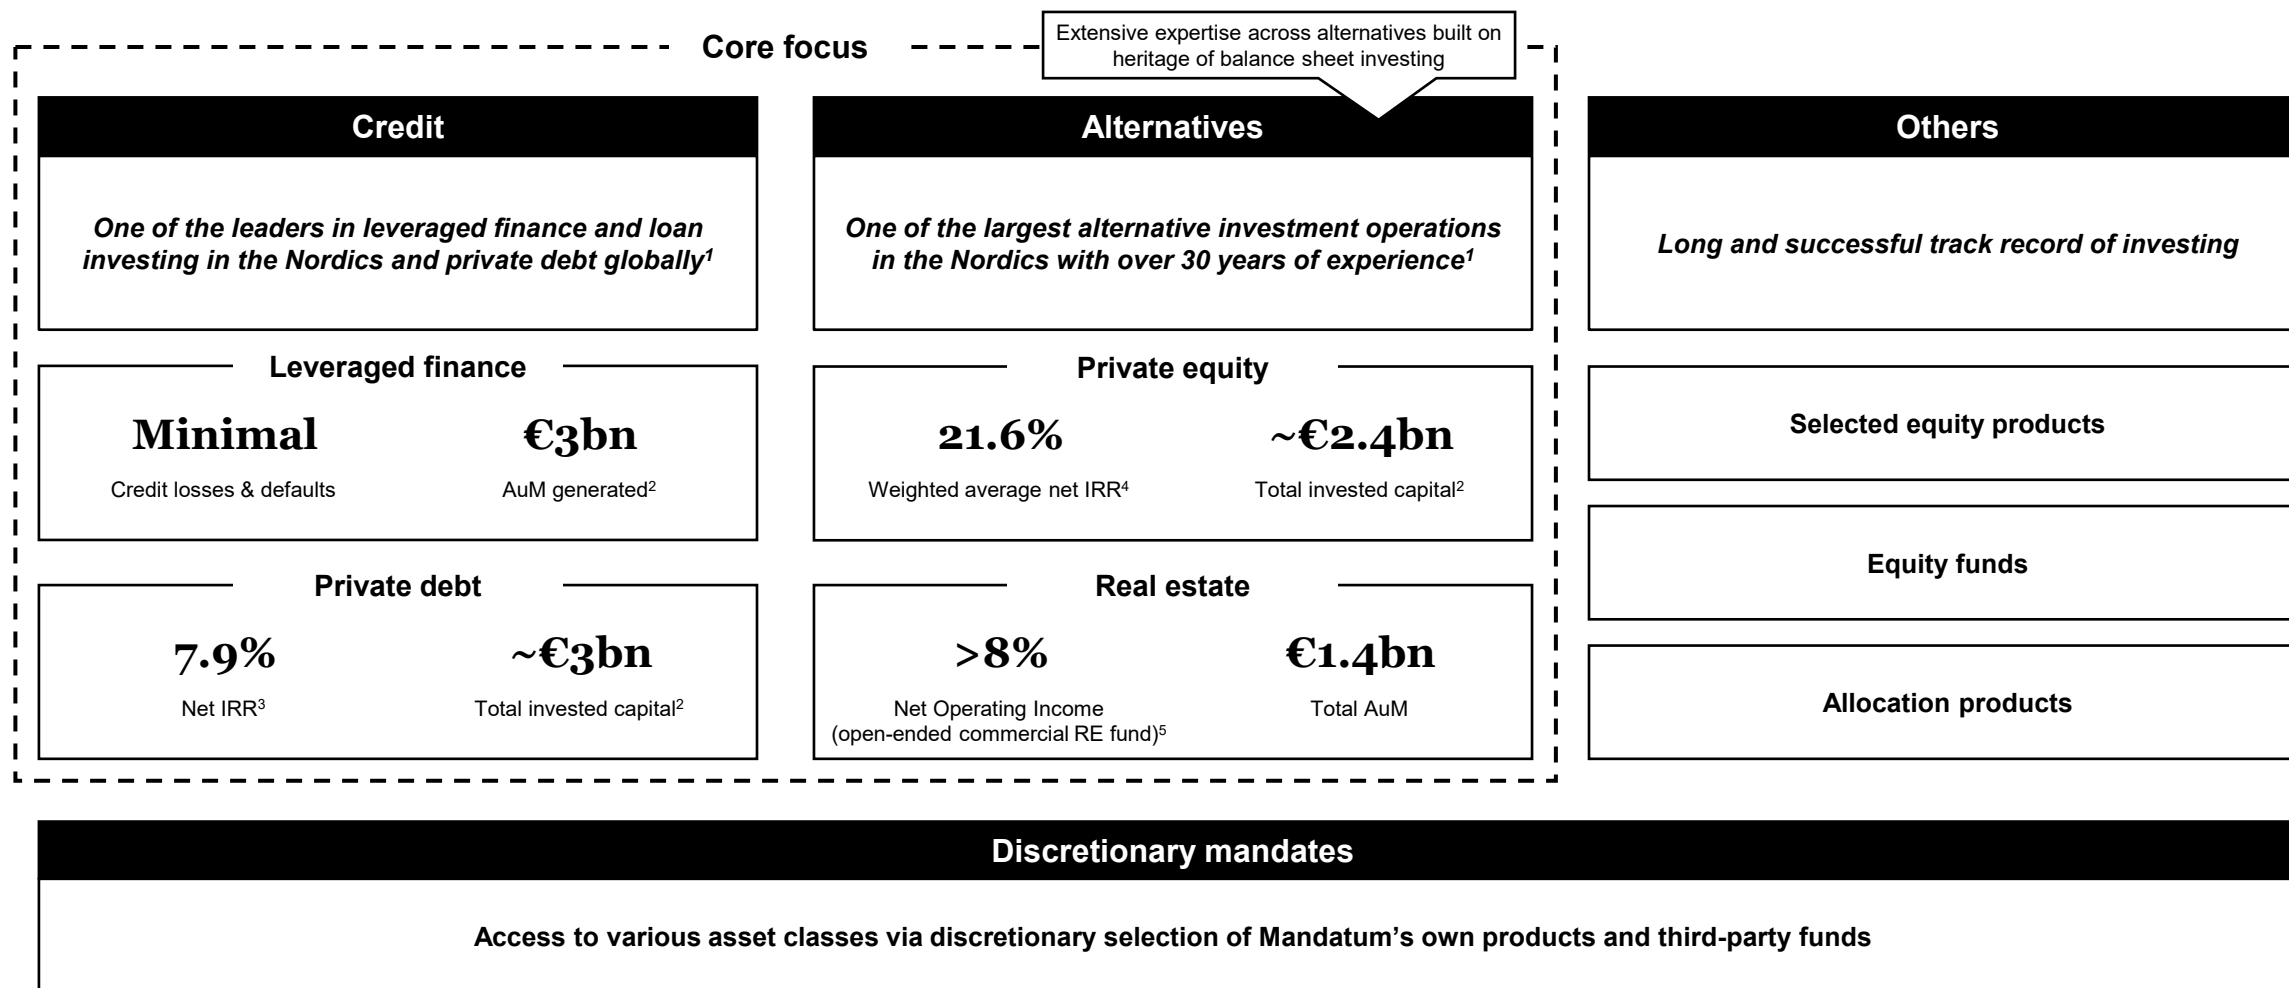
Core focus

Extensive expertise across alternatives built on heritage of balance sheet investing

Credit

*One of the leaders in leveraged finance and loan investing in the Nordics and private debt globally$^1$*

Leveraged finance

Minimal
Credit losses & defaults

€3bn
AuM generated$^2$

Private debt

7.9%
Net IRR$^3$

~€3bn
Total invested capital$^2$

Alternatives

*One of the largest alternative investment operations in the Nordics with over 30 years of experience$^1$*

Private equity

21.6%
Weighted average net IRR$^4$

~€2.4bn
Total invested capital$^2$

Real estate

>8%
Net Operating Income (open-ended commercial RE fund)$^5$

€1.4bn
Total AuM

Others

*Long and successful track record of investing*

Selected equity products

Equity funds

Allocation products

Discretionary mandates

Access to various asset classes via discretionary selection of Mandatum's own products and third-party funds